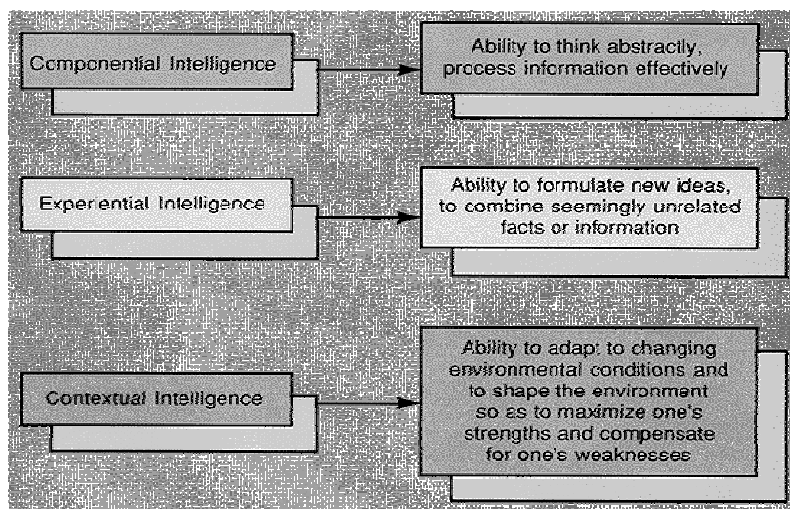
Componential Intelligence

Ability to think abstractly, process information effectively

Experiential Intelligence

Ability to formulate new ideas, to combine seemingly unrelated facts or information

Contextual Intelligence

Ability to adapt to changing environmental conditions and to shape the environment so as to maximize one's strengths and compensate for one's weaknesses